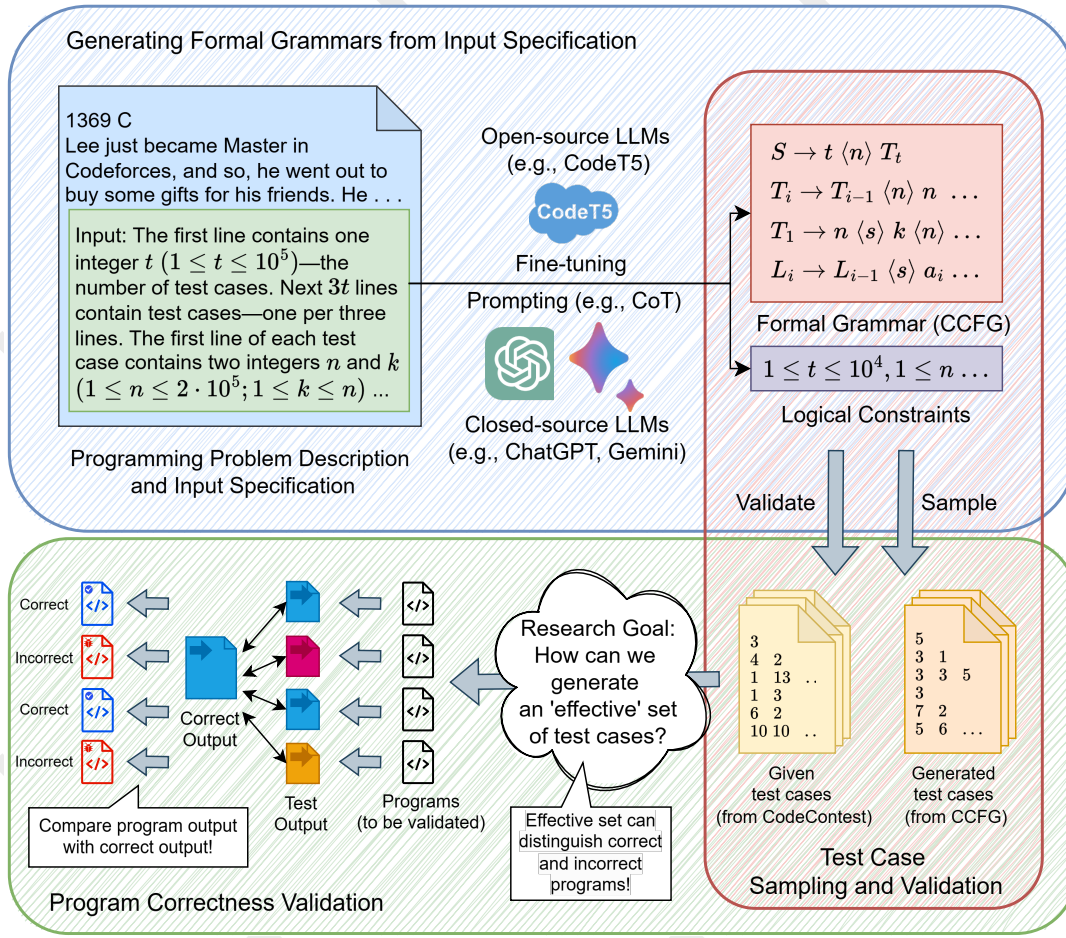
Generating Formal Grammars from Input Specification

1369 C
Lee just became Master in Codeforces, and so, he went out to buy some gifts for his friends. He . . .

Input: The first line contains one integer $t$ $(1 \leq t \leq 10^5)$—the number of test cases. Next $3t$ lines contain test cases—one per three lines. The first line of each test case contains two integers $n$ and $k$ $(1 \leq n \leq 2 \cdot 10^5; 1 \leq k \leq n)$ ...

Programming Problem Description and Input Specification

Open-source LLMs (e.g., CodeT5)

CodeT5

Fine-tuning

Prompting (e.g., CoT)

Closed-source LLMs (e.g., ChatGPT, Gemini)

$S \rightarrow t \langle n \rangle T_t$
$T_i \rightarrow T_{i-1} \langle n \rangle n \ \ldots$
$T_1 \rightarrow n \langle s \rangle k \langle n \rangle \ldots$
$L_i \rightarrow L_{i-1} \langle s \rangle a_i \ldots$

Formal Grammar (CCFG)

$1 \leq t \leq 10^4, 1 \leq n \ldots$

Logical Constraints

Validate

Sample

3
4 2
1 13 ..
1 3
6 2
10 10 ..

Given test cases (from CodeContest)

5
3 1
3 3 5
3
7 2
5 6 ...

Generated test cases (from CCFG)

Test Case Sampling and Validation

Research Goal: How can we generate an 'effective' set of test cases?

Effective set can distinguish correct and incorrect programs!

Correct

Incorrect

Correct

Incorrect

Correct Output

Test Output

Programs (to be validated)

Compare program output with correct output!

Program Correctness Validation